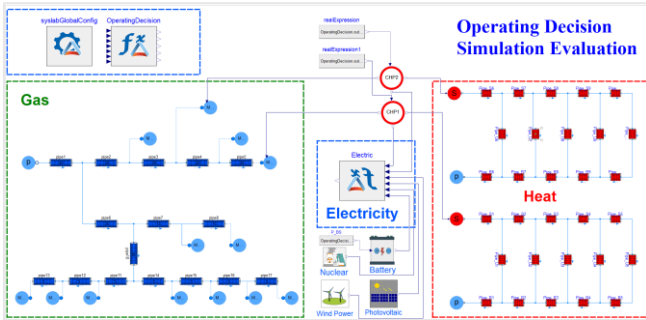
syslabGlobalConfig
OperatingDecision
realExpression
OperatingDecision.out...
realExpression1
OperatingDecision.out...
Operating Decision
Simulation Evaluation
Gas
CHP2
CHP1
Electric
Electricity
Heat
OperatingDecisi
Nuclear
Battery
Wind Power
Photovoltaic